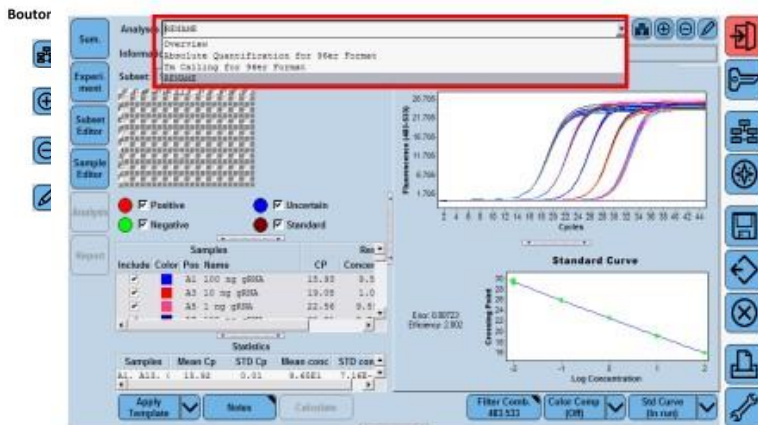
Boutor

Sum.

Experiment

Subset Editor

Sample Editor

Analysis

Report

Analysis

Informat

Subset

Overview
Absolute Quantification for 96er Format
Tm Calling for 96er Format

Positive

Negative

Uncertain

Standard

Samples

Include Color Pos Name CP Concen

A1 100 ng gDNA 15.93 8.5

A3 10 ng gDNA 19.08 1.0

A5 1 ng gDNA 22.56 9.5

Statistics

| Samples | Mean Cp | STD Cp | Mean conc | STD con |
|---|---|---|---|---|
| A1, A15, ( | 15.92 | 0.01 | 8.45E1 | 7.16E- |

Fluorescence (483-533)

21.705
16.705
11.705
6.705
1.705

2 4 6 8 10 12 14 16 18 20 22 24 26 28 30 32 34 36 38 40 42 44

Cycles

Standard Curve

Error: 0.00723
Efficiency: 2.002

Crossing Point

30
28
26
24
22
20
18
16

-2 -1 0 1 2

Log Concentration

Apply Template

Notes

Calculate

Filter Comb. 483-533

Color Comp (Off)

Std Curve (In run)